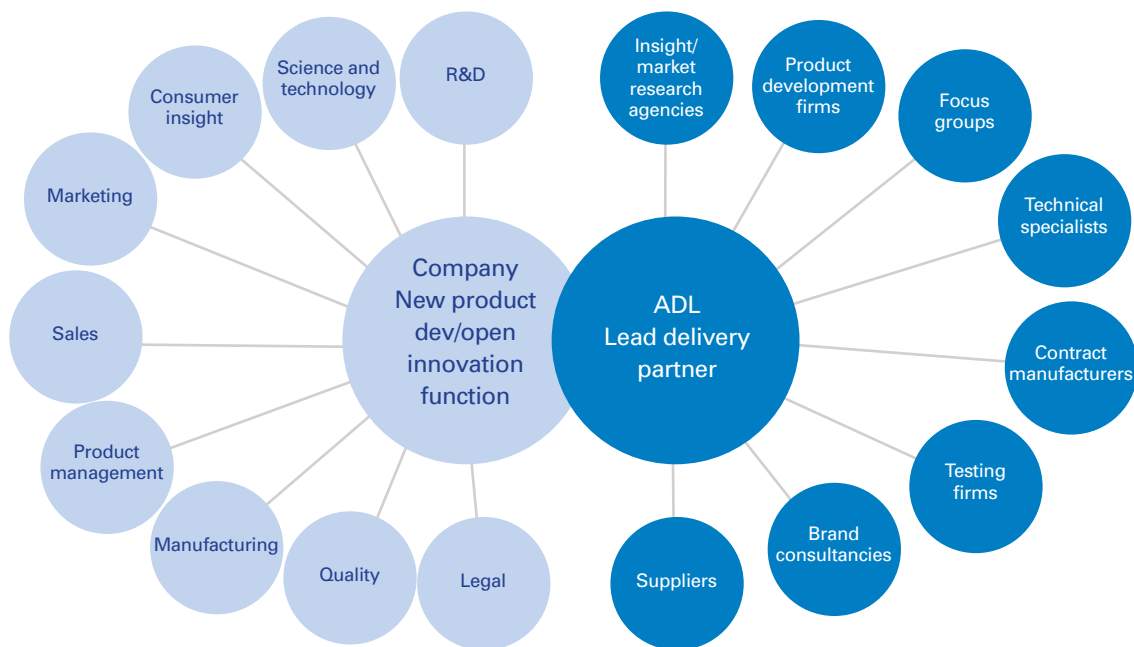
Company New product dev/open innovation function

Consumer insight

Science and technology

R&D

Marketing

Sales

Product management

Manufacturing

Quality

Legal

ADL Lead delivery partner

Insight/ market research agencies

Product development firms

Focus groups

Technical specialists

Contract manufacturers

Testing firms

Brand consultancies

Suppliers